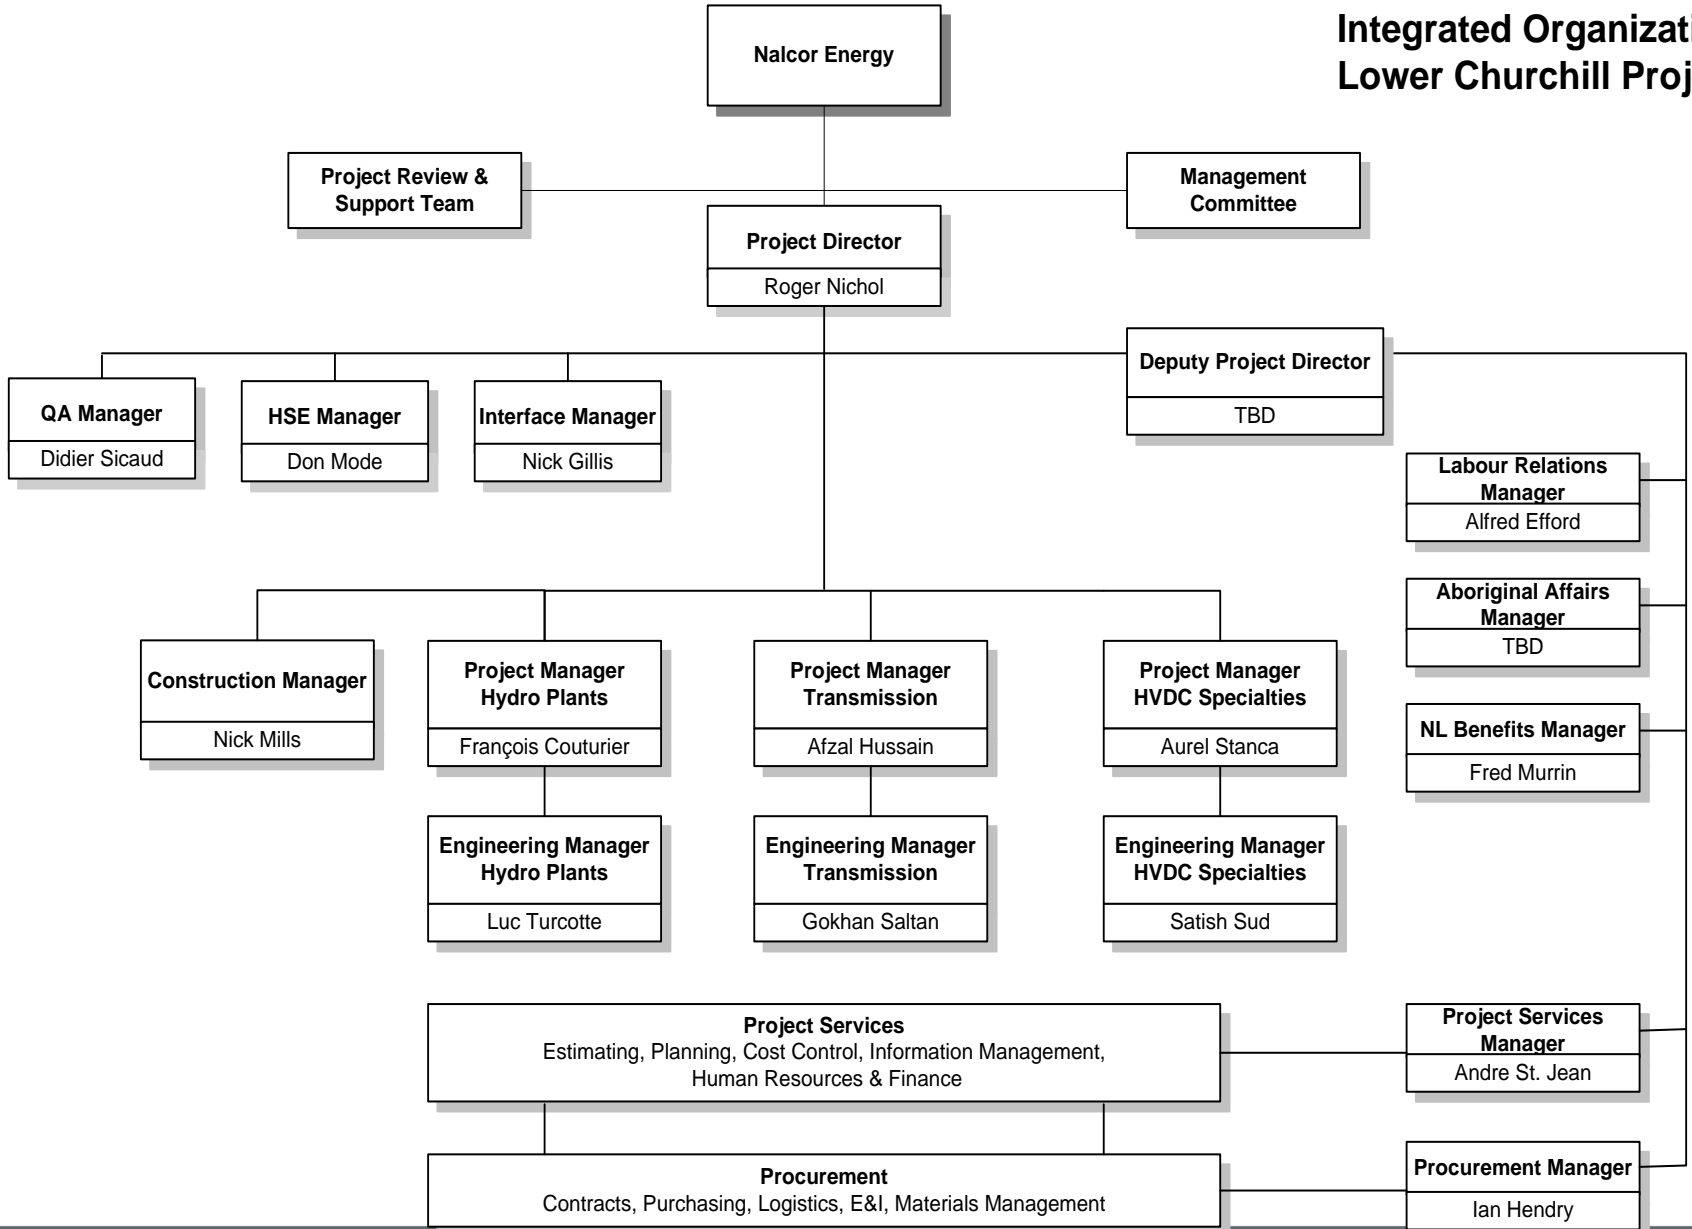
Integrated Organizat
Lower Churchill Proj

Nalcor Energy

Project Review & Support Team

Management Committee

Project Director
Roger Nichol

QA Manager
Didier Sicaud

HSE Manager
Don Mode

Interface Manager
Nick Gillis

Deputy Project Director
TBD

Labour Relations Manager
Alfred Efford

Aboriginal Affairs Manager
TBD

NL Benefits Manager
Fred Murrin

Construction Manager
Nick Mills

Project Manager Hydro Plants
François Couturier

Project Manager Transmission
Afzal Hussain

Project Manager HVDC Specialties
Aurel Stanca

Engineering Manager Hydro Plants
Luc Turcotte

Engineering Manager Transmission
Gokhan Saltan

Engineering Manager HVDC Specialties
Satish Sud

Project Services
Estimating, Planning, Cost Control, Information Management, Human Resources & Finance

Project Services Manager
Andre St. Jean

Procurement
Contracts, Purchasing, Logistics, E&I, Materials Management

Procurement Manager
Ian Hendry